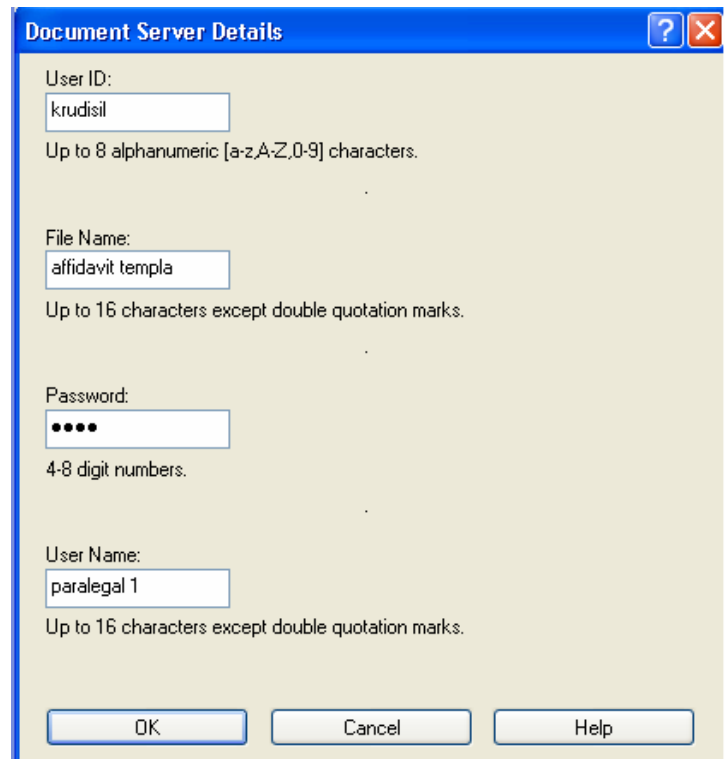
Document Server Details

User ID:

krudisil

Up to 8 alphanumeric [a-z,A-Z,0-9] characters.

File Name:

affidavit templa

Up to 16 characters except double quotation marks.

Password:

••••

4-8 digit numbers.

User Name:

paralegal 1

Up to 16 characters except double quotation marks.

OK

Cancel

Help